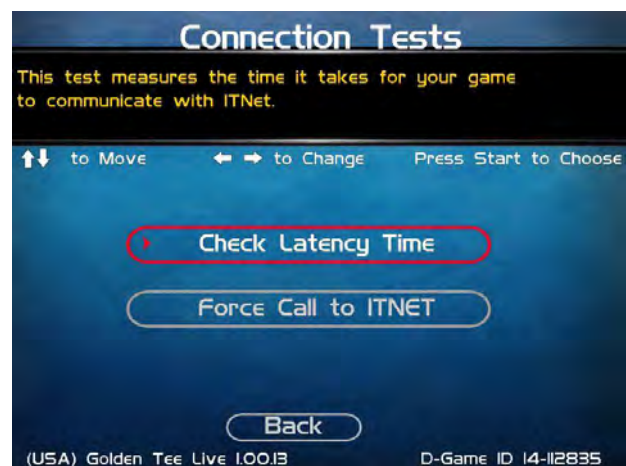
Connection Tests

This test measures the time it takes for your game to communicate with ITNet.

↑↓ to Move ← → to Change Press Start to Choose

Check Latency Time

Force Call to ITNET

Back

(USA) Golden Tee Live 1.00.13 D-Game ID 14-112835